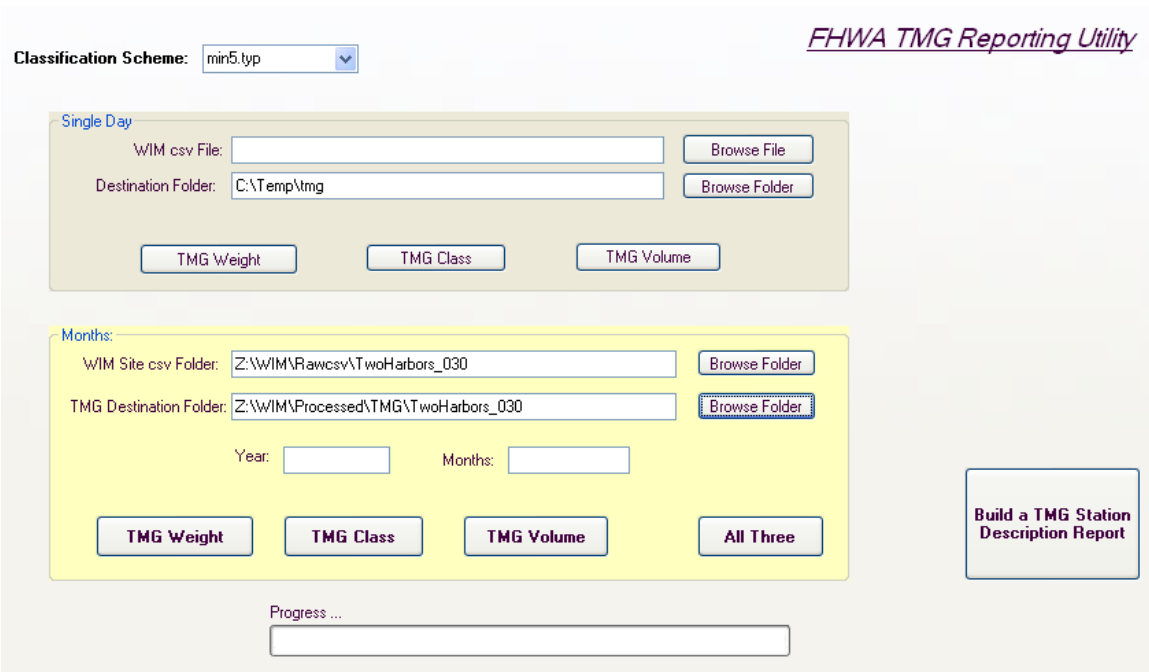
FHWA TMG Reporting Utility

Classification Scheme: min5.typ

Single Day

WIM csv File:

Browse File

Destination Folder: C:\Temp\tmg

Browse Folder

TMG Weight

TMG Class

TMG Volume

Months:

WIM Site csv Folder: Z:\WIM\Rawcsv\TwoHarbors_030

Browse Folder

TMG Destination Folder: Z:\WIM\Processed\TMG\TwoHarbors_030

Browse Folder

Year:

Months:

TMG Weight

TMG Class

TMG Volume

All Three

Build a TMG Station Description Report

Progress ...